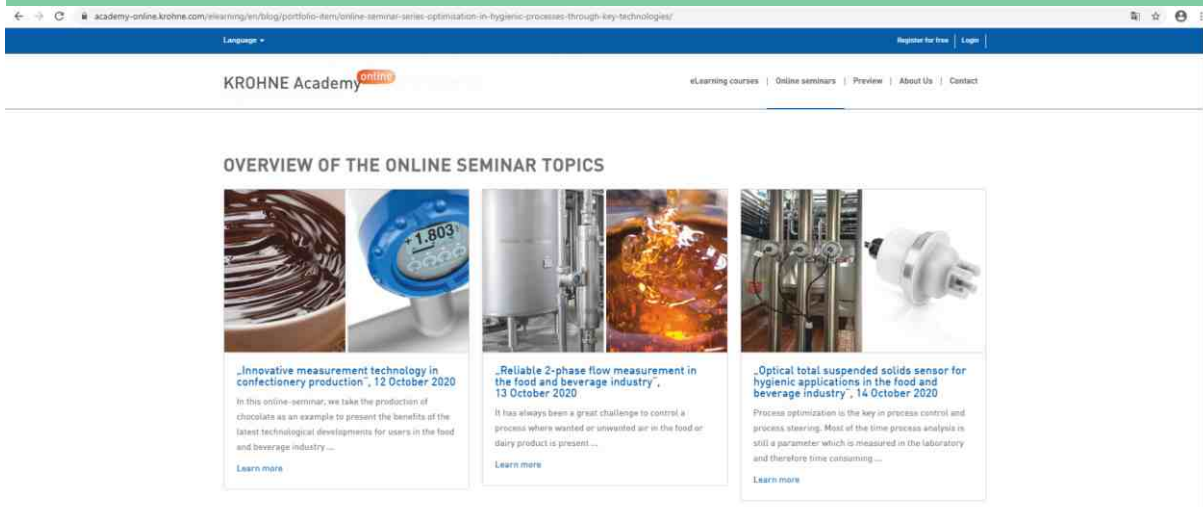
academy-online.krohne.com/elearning/en/blog/portfolio-item/online-seminar-series-optimisation-in-hygienic-processes-through-key-technologies/

Language ▾

Register for free | Login

KROHNE Academy online

eLearning courses | Online seminars | Preview | About Us | Contact

OVERVIEW OF THE ONLINE SEMINAR TOPICS

+1.803

„Innovative measurement technology in confectionery production", 12 October 2020

In this online-seminar, we take the production of chocolate as an example to present the benefits of the latest technological developments for users in the food and beverage industry ...

Learn more

„Reliable 2-phase flow measurement in the food and beverage industry", 13 October 2020

It has always been a great challenge to control a process where wanted or unwanted air in the food or dairy product is present ...

Learn more

„Optical total suspended solids sensor for hygienic applications in the food and beverage industry", 14 October 2020

Process optimization is the key in process control and process steering. Most of the time process analysis is still a parameter which is measured in the laboratory and therefore time consuming ...

Learn more